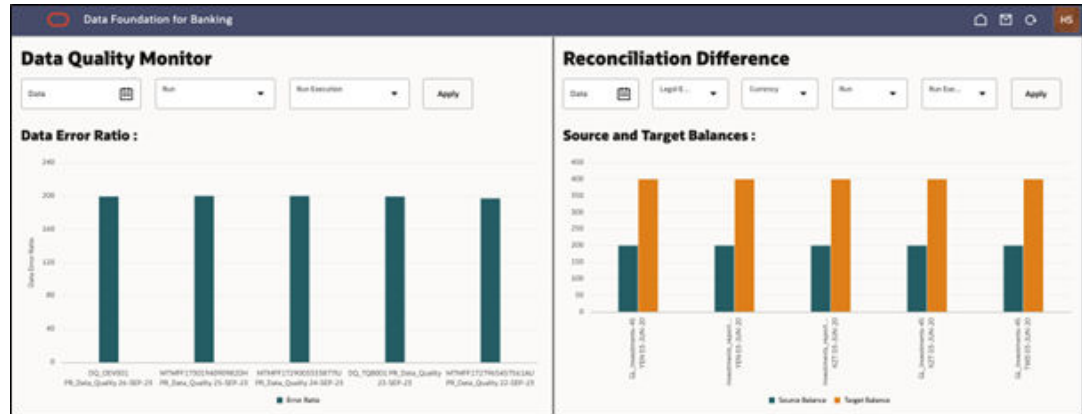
Data Foundation for Banking

HS

Data Quality Monitor

Date

Run

Run Execution

Apply

Data Error Ratio :

240

200

160

120

80

40

0

Data Error Ratio

DQ_DEV001 PR_Data_Quality 26-SEP-23

MTMFF17301940909820H PR_Data_Quality 25-SEP-23

MTMFF17290035558770 PR_Data_Quality 24-SEP-23

DQ_TQB001 PR_Data_Quality 23-SEP-23

MTMFF17279654575410AU PR_Data_Quality 22-SEP-23

Error Ratio

Reconciliation Difference

Date

Legal E...

Currency

Run

Run Exe...

Apply

Source and Target Balances :

450

400

350

300

250

200

150

100

50

0

GL_Investments 45 YEN 03-JUN-20

Investments_report YEN 03-JUN-20

Investments_report KZT 03-JUN-20

GL_Investments 45 KZT 03-JUN-20

GL_Investments 45 TWD 03-JUN-20

Source Balance

Target Balance